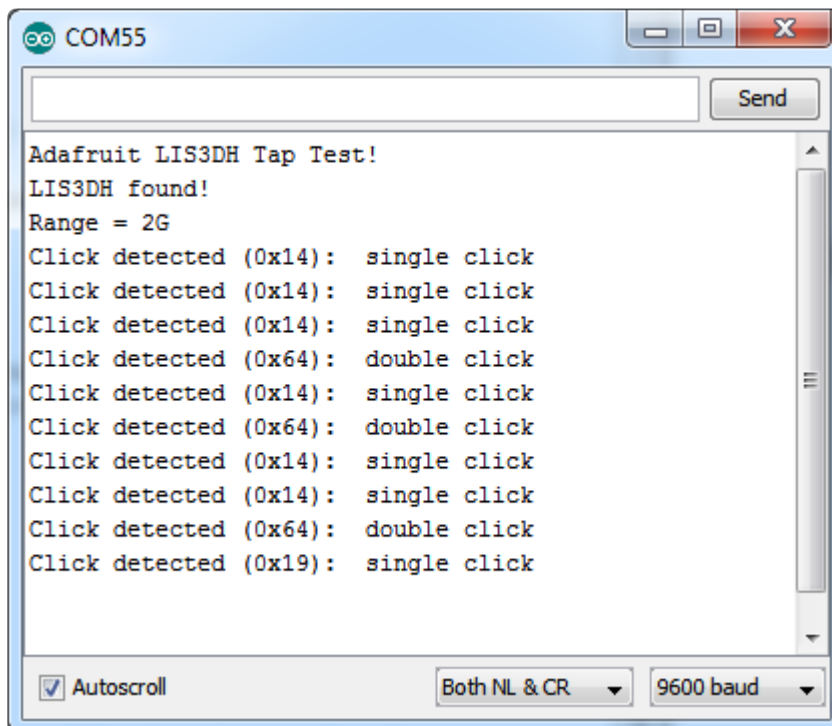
COM55

Send

Adafruit LIS3DH Tap Test!
LIS3DH found!
Range = 2G
Click detected (0x14): single click
Click detected (0x14): single click
Click detected (0x14): single click
Click detected (0x64): double click
Click detected (0x14): single click
Click detected (0x64): double click
Click detected (0x14): single click
Click detected (0x14): single click
Click detected (0x64): double click
Click detected (0x19): single click

Autoscroll

Both NL & CR

9600 baud